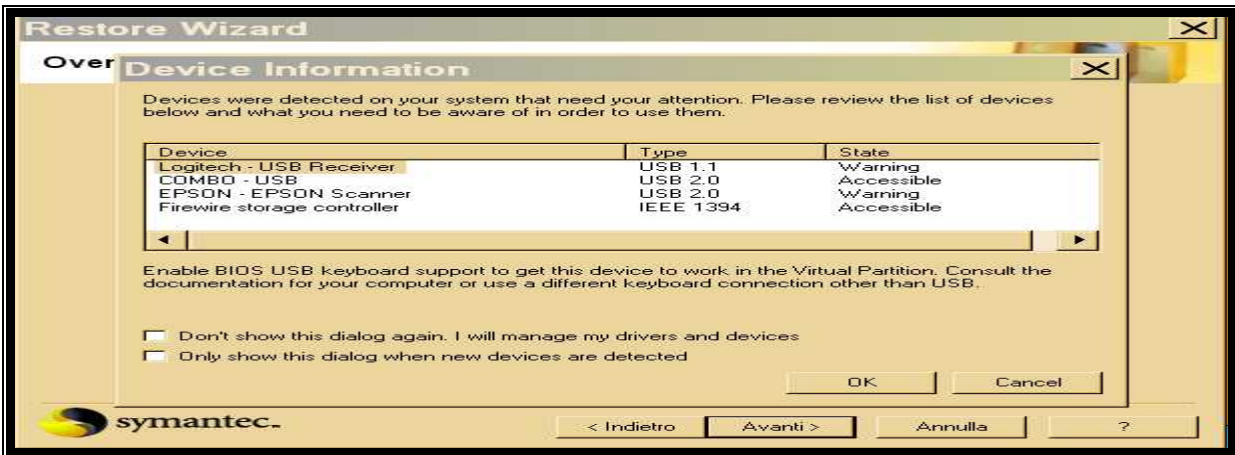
Restore Wizard

Over

Device Information

Devices were detected on your system that need your attention. Please review the list of devices below and what you need to be aware of in order to use them.

| Device | Type | State |
|---|---|---|
| Logitech - USB Receiver | USB 1.1 | Warning |
| COMBO - USB | USB 2.0 | Accessible |
| EPSON - EPSON Scanner | USB 2.0 | Warning |
| Firewire storage controller | IEEE 1394 | Accessible |

Enable BIOS USB keyboard support to get this device to work in the Virtual Partition. Consult the documentation for your computer or use a different keyboard connection other than USB.

Don't show this dialog again. I will manage my drivers and devices

Only show this dialog when new devices are detected

OK

Cancel

symantec.

< Indietro

Avanti >

Annulla

?